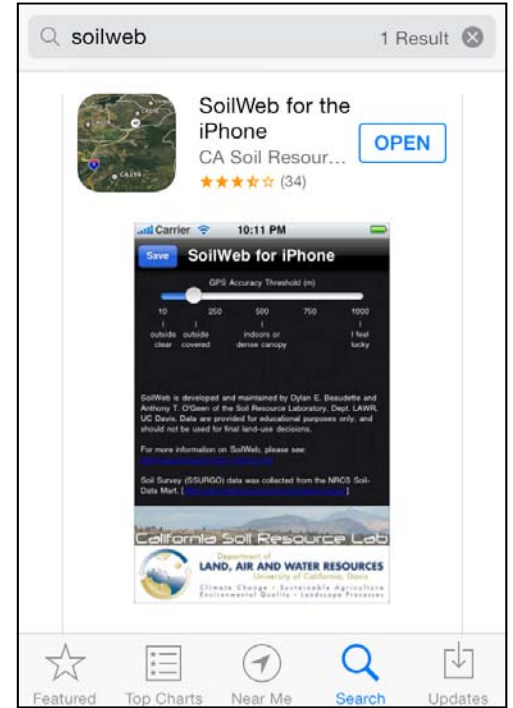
soilweb

1 Result

SoilWeb for the iPhone

CA Soil Resour...

(34)

OPEN

Carrier 10:11 PM

Save SoilWeb for iPhone

GPS Accuracy Threshold (m)

10 250 500 750 1000

outside clear | outside covered | indoors or dense canopy | I feel lucky

SoilWeb is developed and maintained by Dylan E. Beaudette and Anthony T. O'Geen of the Soil Resource Laboratory, Dept. LAWR, UC Davis. Data are provided for educational purposes only, and should not be used for final land-use decisions.

For more information on SoilWeb, please see: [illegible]

Soil Survey (SSURGO) data was collected from the NRCS Soil-Data Mart. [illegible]

California Soil Resource Lab

Department of LAND, AIR AND WATER RESOURCES University of California, Davis

Climate Change · Sustainable Agriculture Environmental Quality · Landscape Processes

Featured Top Charts Near Me Search Updates